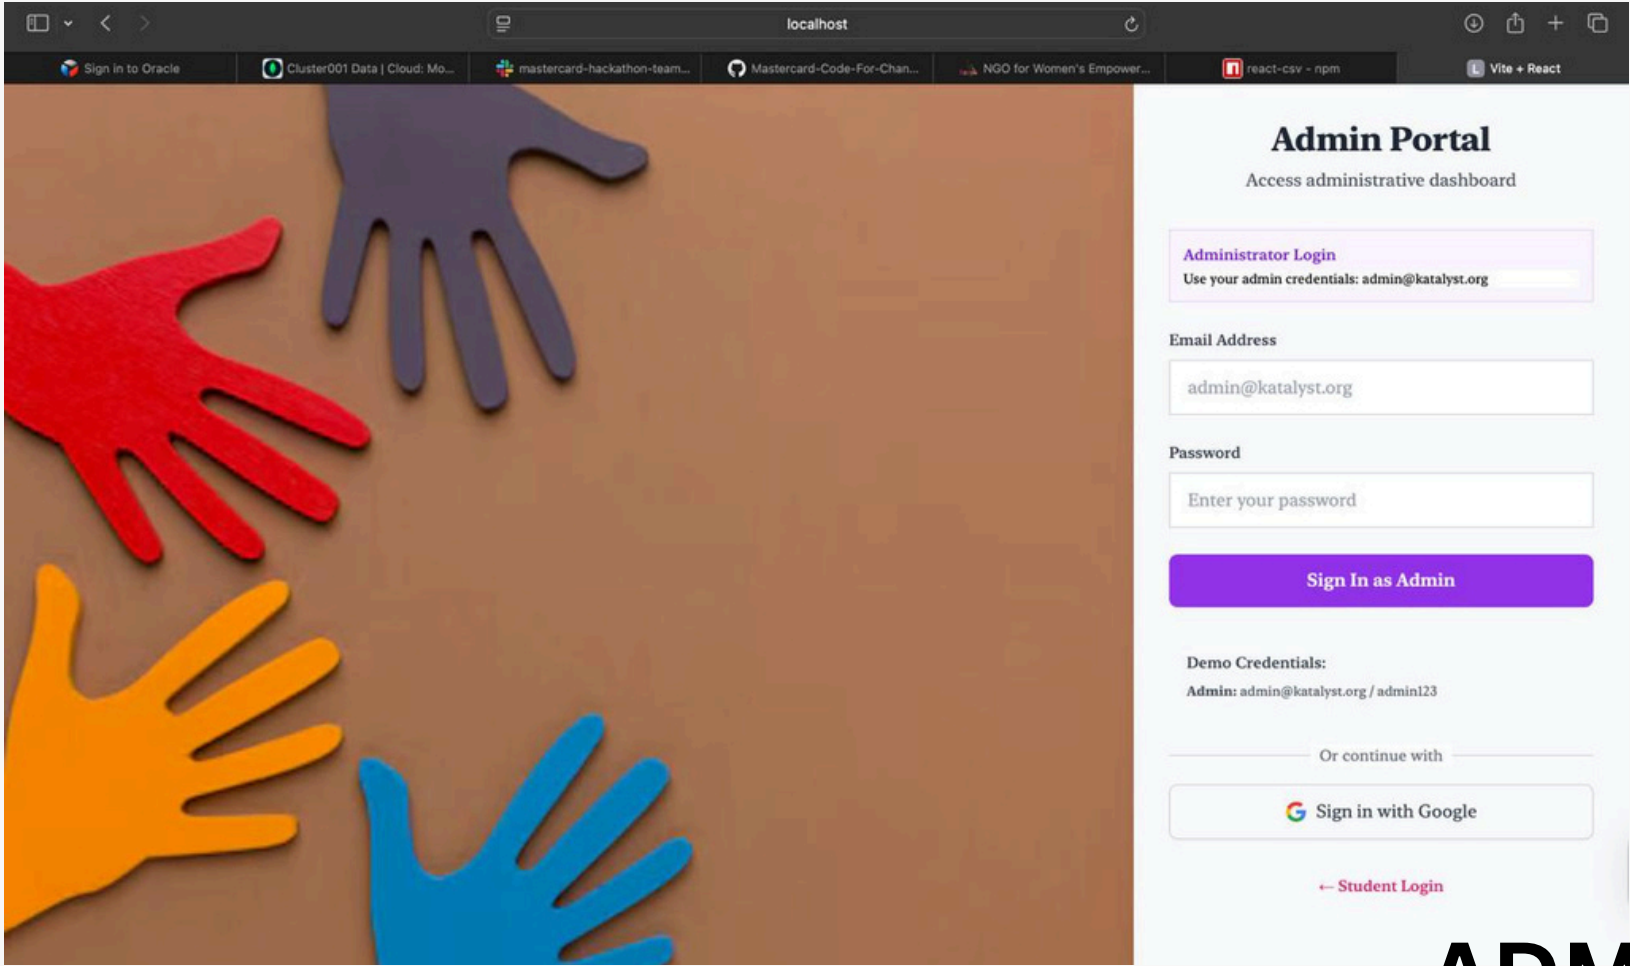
localhost

Sign in to Oracle
Cluster001 Data | Cloud: Mo...
mastercard-hackathon-team...
Mastercard-Code-For-Chan...
NGO for Women's Empower...
react-csv - npm
Vite + React

Admin Portal
Access administrative dashboard

Administrator Login
Use your admin credentials: admin@katalyst.org

Email Address
admin@katalyst.org

Password
Enter your password

Sign In as Admin

Demo Credentials:
Admin: admin@katalyst.org / admin123

Or continue with

Sign in with Google

← Student Login

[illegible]